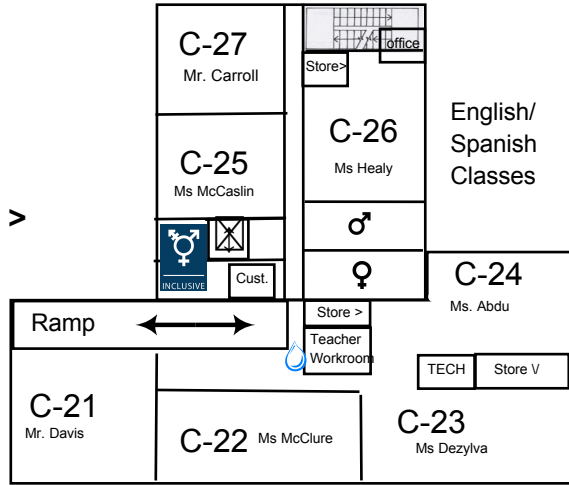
C-27
Mr. Carroll

Office

Store>

C-26
Ms Healy

English/
Spanish
Classes

C-25
Ms McCaslin

>

INCLUSIVE

Cust.

♂

♀

C-24
Ms. Abdu

Ramp

Store >

Teacher
Workroom

TECH

Store V

C-21
Mr. Davis

C-22 Ms McClure

C-23
Ms Dezylva